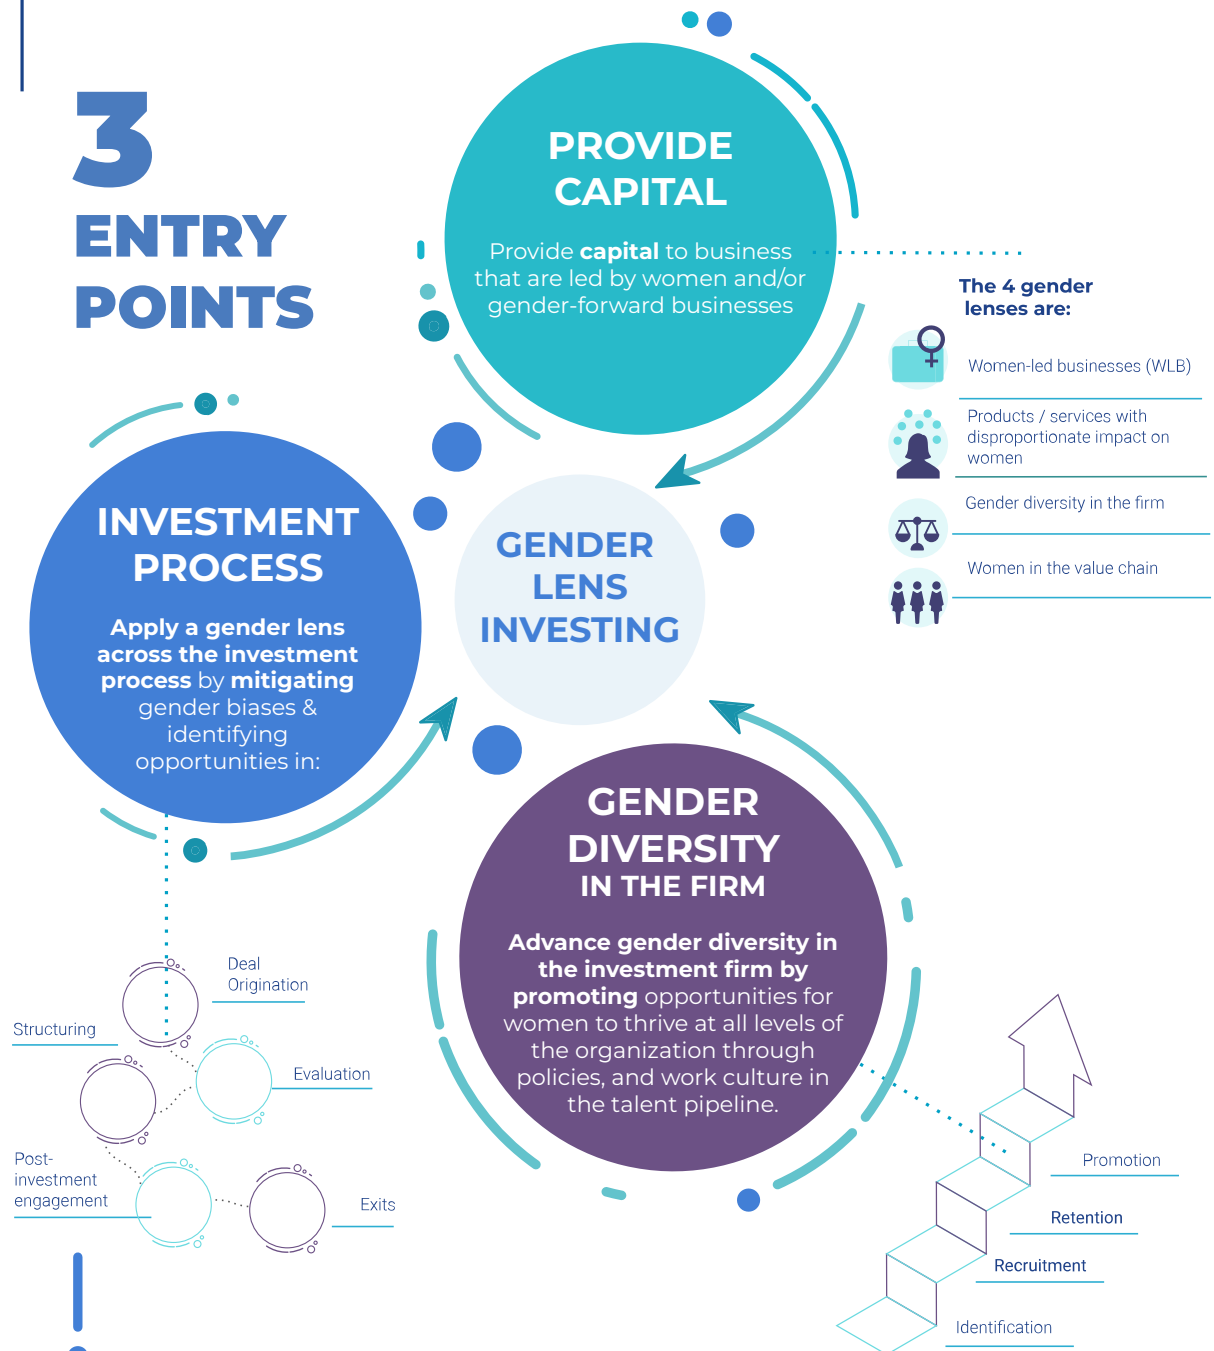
3 ENTRY POINTS

PROVIDE CAPITAL

Provide capital to business that are led by women and/or gender-forward businesses

The 4 gender lenses are:

Women-led businesses (WLB)

Products / services with disproportionate impact on women

Gender diversity in the firm

Women in the value chain

INVESTMENT PROCESS

Apply a gender lens across the investment process by mitigating gender biases & identifying opportunities in:

GENDER LENS INVESTING

GENDER DIVERSITY IN THE FIRM

Advance gender diversity in the investment firm by promoting opportunities for women to thrive at all levels of the organization through policies, and work culture in the talent pipeline.

Deal Origination

Structuring

Evaluation

Post-investment engagement

Exits

Promotion

Retention

Recruitment

Identification